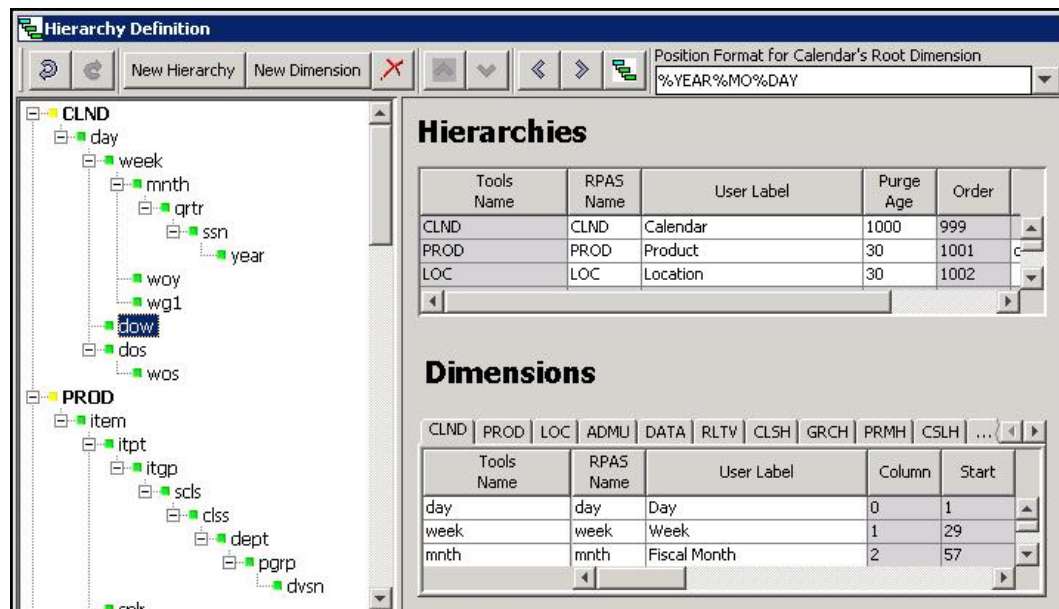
Hierarchy Definition

New Hierarchy | New Dimension

Position Format for Calendar's Root Dimension
%YEAR%MO%DAY

CLND
day
week
mnth
qrtr
ssn
year
woy
wg1
dow
dos
wos
PROD
item
itpt
itgp
scls
clss
dept
pgrp
dvsn
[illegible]

Hierarchies

| Tools Name | RPAS Name | User Label | Purge Age | Order |
|---|---|---|---|---|
| CLND | CLND | Calendar | 1000 | 999 |
| PROD | PROD | Product | 30 | 1001 |
| LOC | LOC | Location | 30 | 1002 |

Dimensions

CLND | PROD | LOC | ADMU | DATA | RLTV | CLSH | GRCH | PRMH | CSLH | ...

| Tools Name | RPAS Name | User Label | Column | Start |
|---|---|---|---|---|
| day | day | Day | 0 | 1 |
| week | week | Week | 1 | 29 |
| mnth | mnth | Fiscal Month | 2 | 57 |